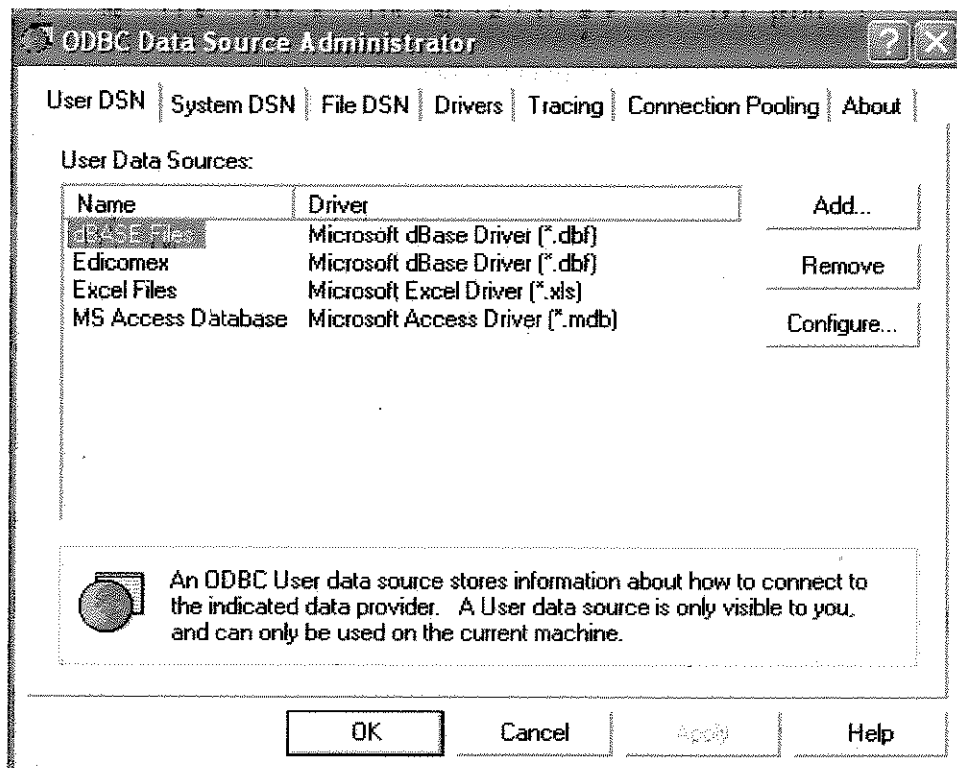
ODBC Data Source Administrator

User DSN | System DSN | File DSN | Drivers | Tracing | Connection Pooling | About

User Data Sources:

| Name | Driver |
|---|---|
| dBASE Files | Microsoft dBase Driver (*.dbf) |
| Edicomex | Microsoft dBase Driver (*.dbf) |
| Excel Files | Microsoft Excel Driver (*.xls) |
| MS Access Database | Microsoft Access Driver (*.mdb) |

Add...

Remove

Configure...

An ODBC User data source stores information about how to connect to the indicated data provider. A User data source is only visible to you, and can only be used on the current machine.

OK Cancel Apply Help